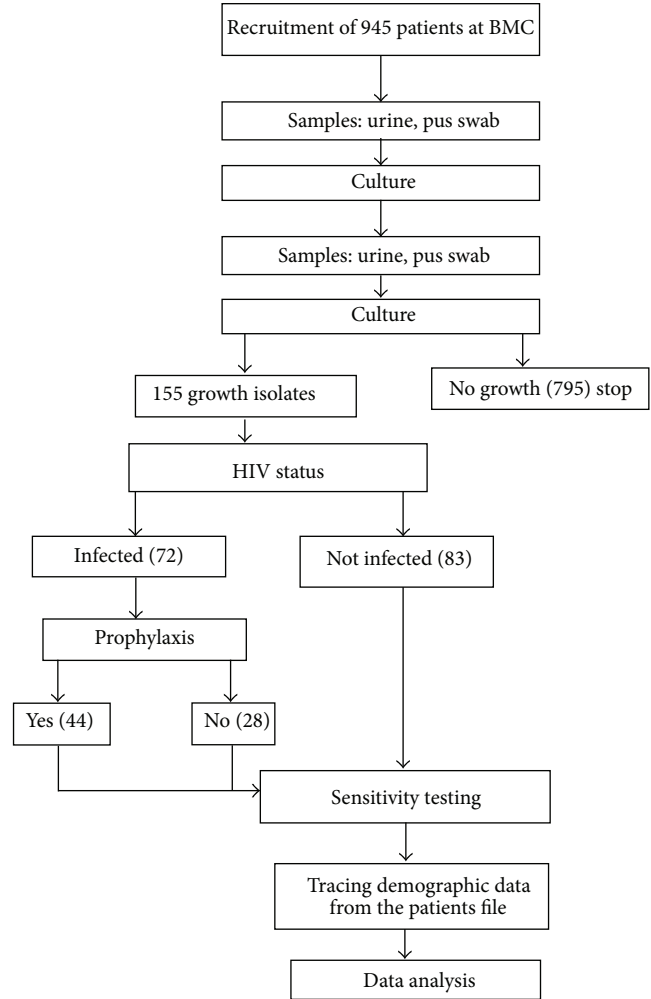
Recruitment of 945 patients at BMC

Samples: urine, pus swab

Culture

Samples: urine, pus swab

Culture

155 growth isolates

No growth (795) stop

HIV status

Infected (72)

Not infected (83)

Prophylaxis

Yes (44)

No (28)

Sensitivity testing

Tracing demographic data from the patients file

Data analysis